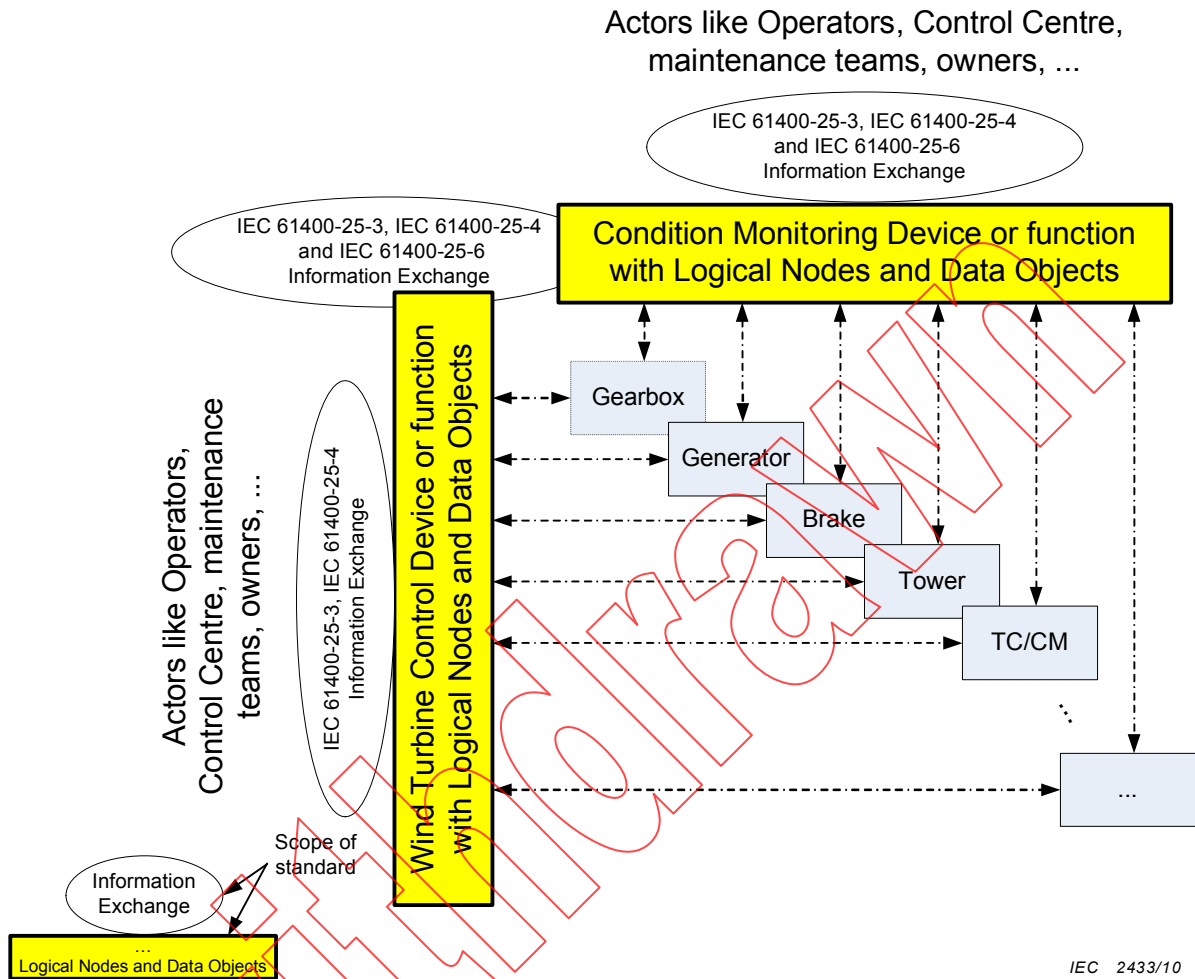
Actors like Operators, Control Centre, maintenance teams, owners, ...

IEC 61400-25-3, IEC 61400-25-4 and IEC 61400-25-6 Information Exchange

IEC 61400-25-3, IEC 61400-25-4 and IEC 61400-25-6 Information Exchange

Condition Monitoring Device or function with Logical Nodes and Data Objects

Actors like Operators, Control Centre, maintenance teams, owners, ...

IEC 61400-25-3, IEC 61400-25-4 Information Exchange

Wind Turbine Control Device or function with Logical Nodes and Data Objects

Gearbox

Generator

Brake

Tower

TC/CM

...

...

Scope of standard

Information Exchange

...
Logical Nodes and Data Objects

IEC 2433/10